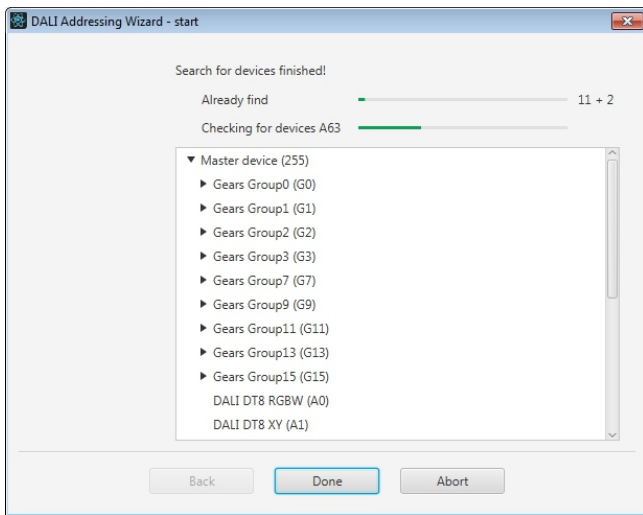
DALI Addressing Wizard - start

Search for devices finished!

Already find 11 + 2

Checking for devices A63

▼ Master device (255)
▶ Gears Group0 (G0)
▶ Gears Group1 (G1)
▶ Gears Group2 (G2)
▶ Gears Group3 (G3)
▶ Gears Group7 (G7)
▶ Gears Group9 (G9)
▶ Gears Group11 (G11)
▶ Gears Group13 (G13)
▶ Gears Group15 (G15)
DALI DT8 RGBW (A0)
DALI DT8 XY (A1)

Back Done Abort